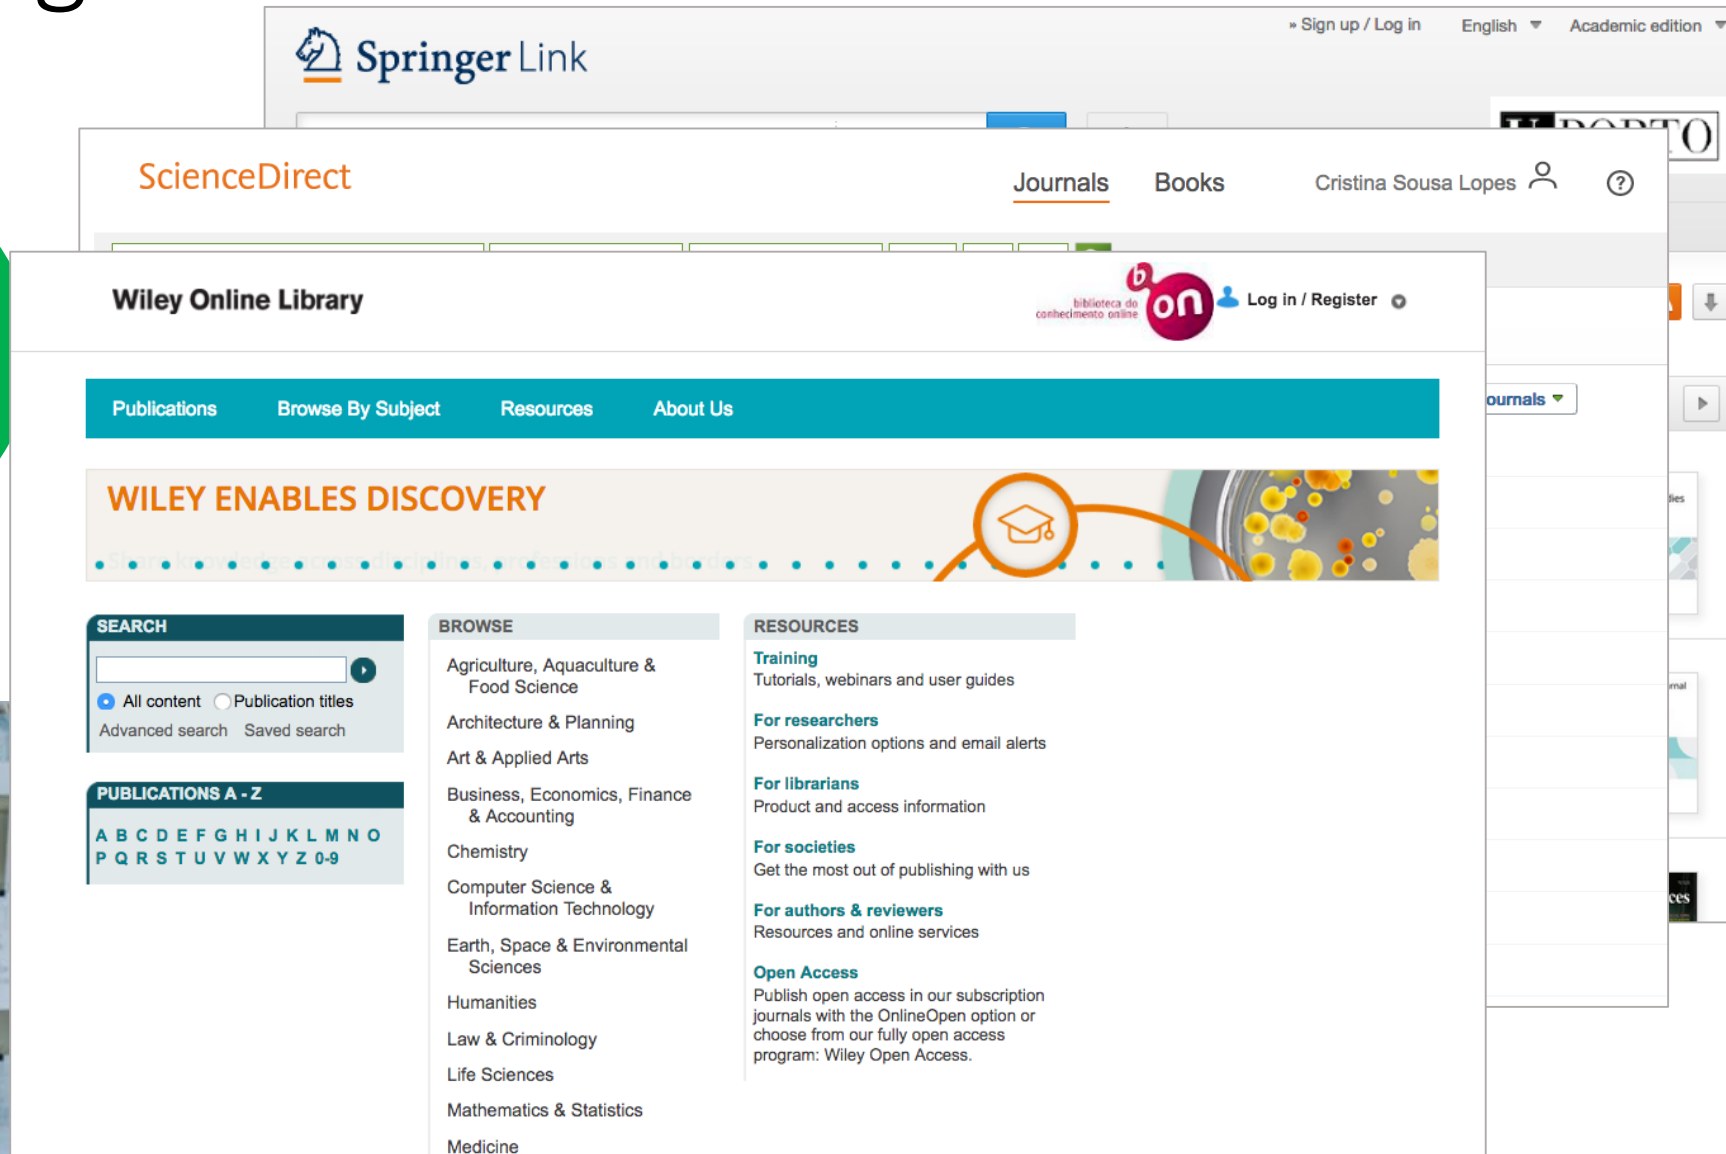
Springer Link

» Sign up / Log in English Academic edition

ScienceDirect

Journals Books Cristina Sousa Lopes

Wiley Online Library

b on biblioteca do conhecimento online

Log in / Register

Publications Browse By Subject Resources About Us

WILEY ENABLES DISCOVERY

SEARCH

All content Publication titles

Advanced search Saved search

PUBLICATIONS A - Z

A B C D E F G H I J K L M N O P Q R S T U V W X Y Z 0-9

BROWSE

Agriculture, Aquaculture & Food Science

Architecture & Planning

Art & Applied Arts

Business, Economics, Finance & Accounting

Chemistry

Computer Science & Information Technology

Earth, Space & Environmental Sciences

Humanities

Law & Criminology

Life Sciences

Mathematics & Statistics

Medicine

RESOURCES

Training
Tutorials, webinars and user guides

For researchers
Personalization options and email alerts

For librarians
Product and access information

For societies
Get the most out of publishing with us

For authors & reviewers
Resources and online services

Open Access
Publish open access in our subscription journals with the OnlineOpen option or choose from our fully open access program: Wiley Open Access.

ournals